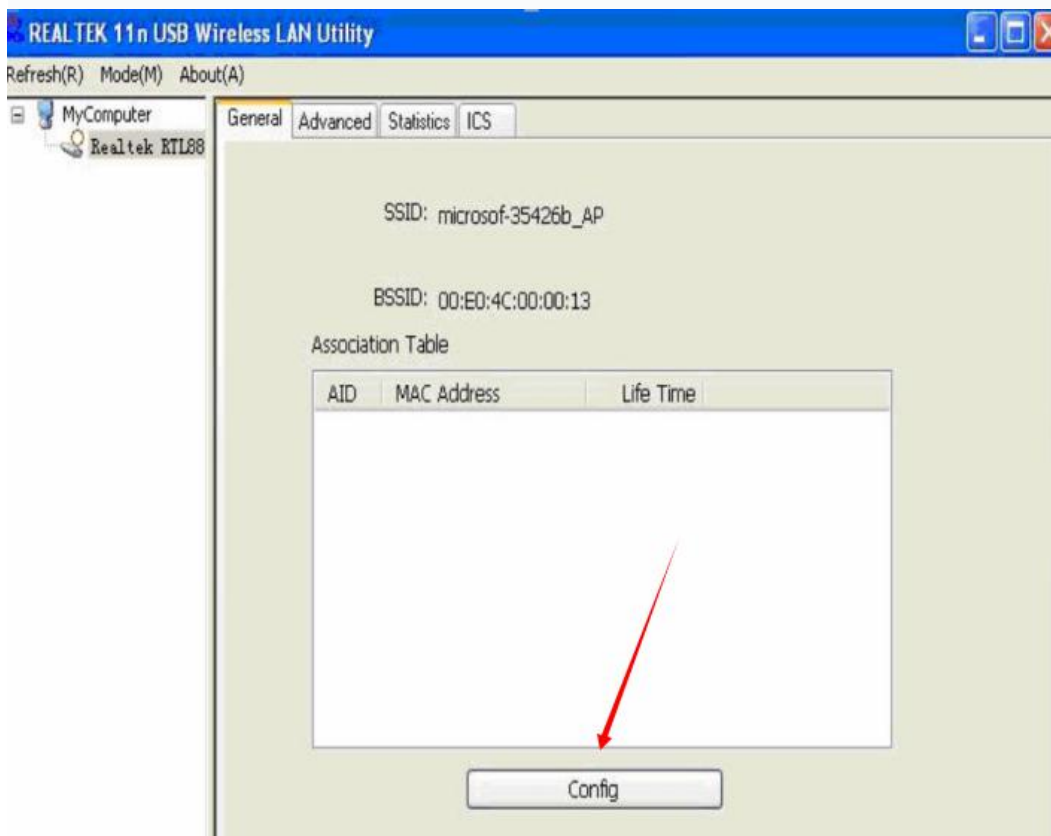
REALTEK 11n USB Wireless LAN Utility

Refresh(R) Mode(M) About(A)

MyComputer
Realtek RTL88

General | Advanced | Statistics | ICS

SSID: microsof-35426b_AP

BSSID: 00:E0:4C:00:00:13

Association Table

| AID | MAC Address | Life Time |
|---|---|---|

Config